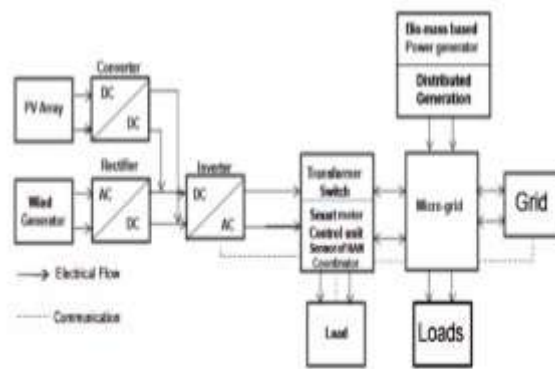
Bio-mass based Power generator

Distributed Generation

Converter

PV Array

DC

DC

Rectifier

Wind Generator

AC

DC

Inverter

DC

AC

Transformer Switch

Smart meter Control unit Sensor of HAN Coordinator

Micro-grid

Grid

Load

Loads

Electrical Flow

Communication